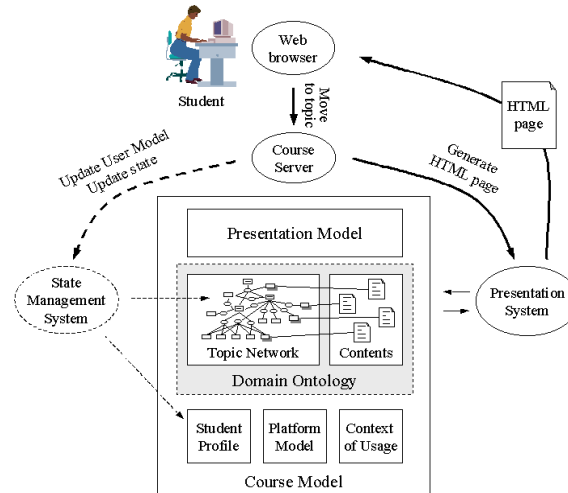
Student

Web browser

Move to topic

HTML page

Update User Model
Update state

Course Server

Generate HTML page

Presentation Model

State Management System

Presentation System

Topic Network

Contents

Domain Ontology

Student Profile

Platform Model

Context of Usage

Course Model